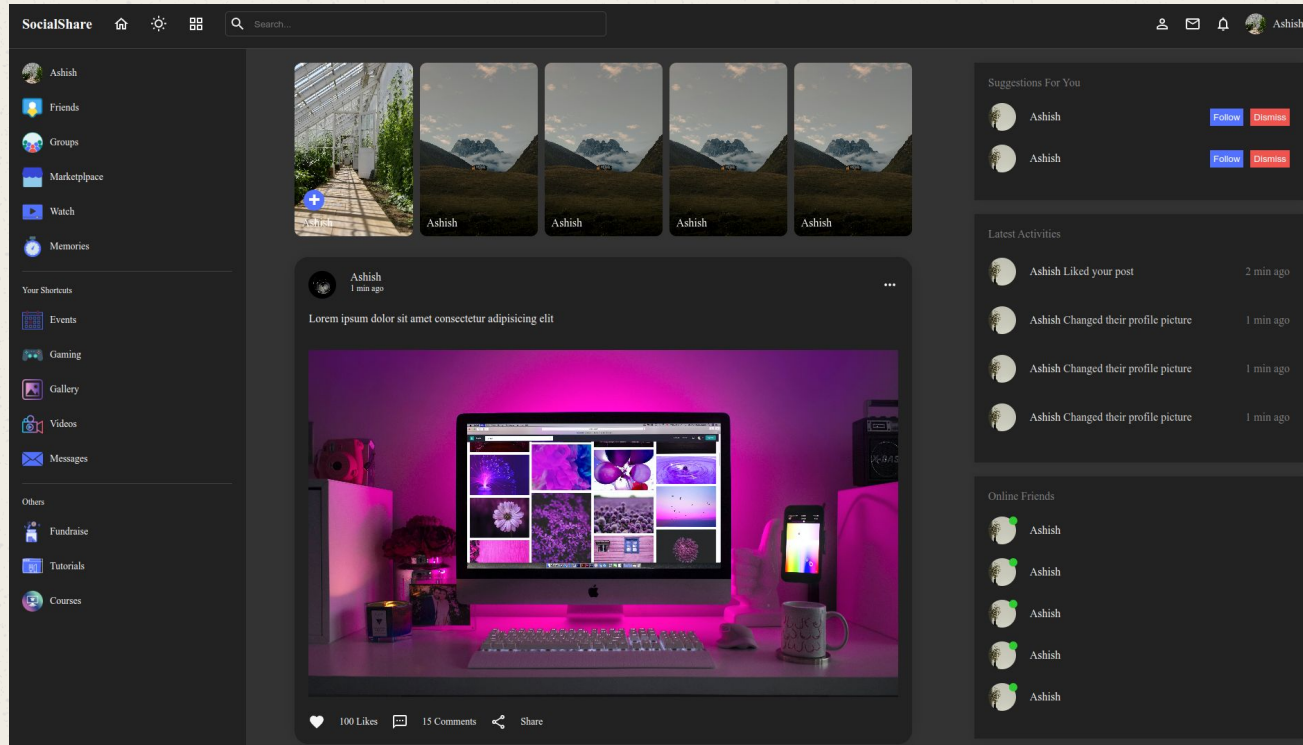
SocialShare

Search...

Ashish

Ashish

Friends

Groups

Marketplplace

Watch

Memories

Your Shortcuts

Events

Gaming

Gallery

Videos

Messages

Others

Fundraise

Tutorials

Courses

Ashish

Ashish

Ashish

Ashish

Ashish

Ashish
1 min ago

Lorem ipsum dolor sit amet consectetur adipisicing elit

100 Likes

15 Comments

Share

Suggestions For You

Ashish Follow Dismiss

Ashish Follow Dismiss

Latest Activities

Ashish Liked your post 2 min ago

Ashish Changed their profile picture 1 min ago

Ashish Changed their profile picture 1 min ago

Ashish Changed their profile picture 1 min ago

Online Friends

Ashish

Ashish

Ashish

Ashish

Ashish